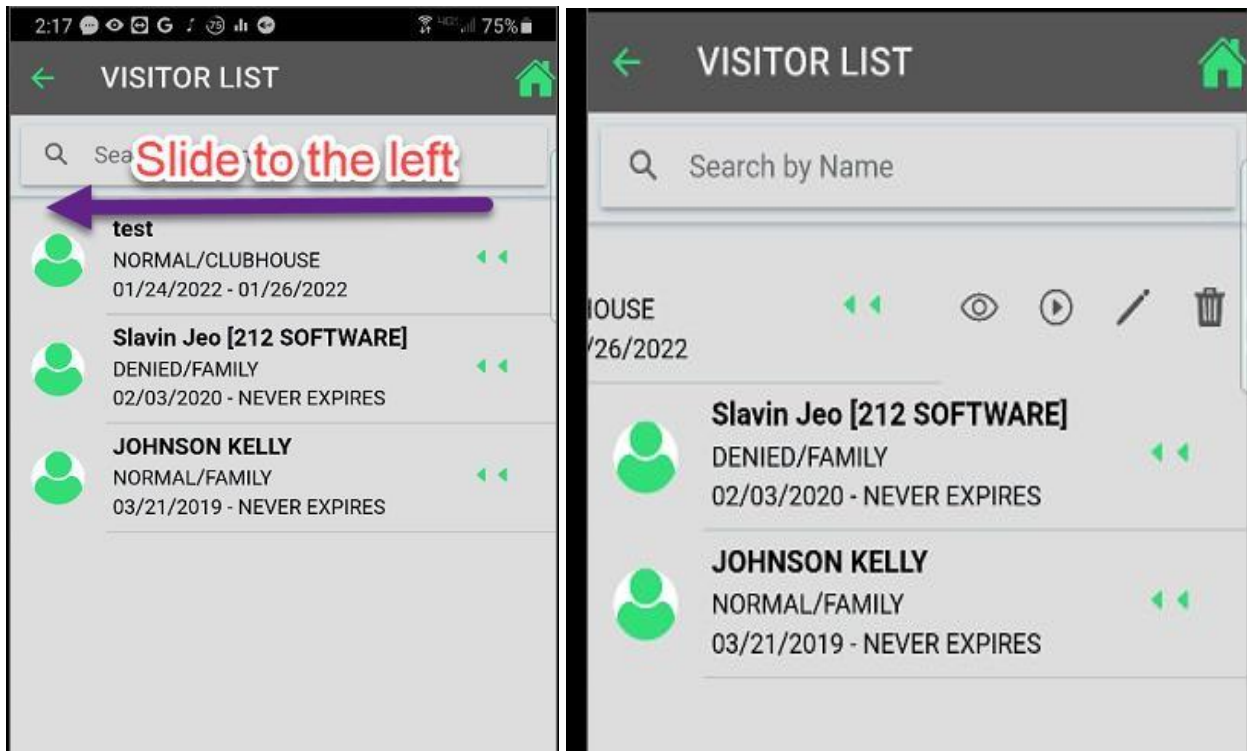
2:17 75%

VISITOR LIST

Sea

Slide to the left

test
NORMAL/CLUBHOUSE
01/24/2022 - 01/26/2022

Slavin Jeo [212 SOFTWARE]
DENIED/FAMILY
02/03/2020 - NEVER EXPIRES

JOHNSON KELLY
NORMAL/FAMILY
03/21/2019 - NEVER EXPIRES

VISITOR LIST

Search by Name

IOUSE
/26/2022

Slavin Jeo [212 SOFTWARE]
DENIED/FAMILY
02/03/2020 - NEVER EXPIRES

JOHNSON KELLY
NORMAL/FAMILY
03/21/2019 - NEVER EXPIRES